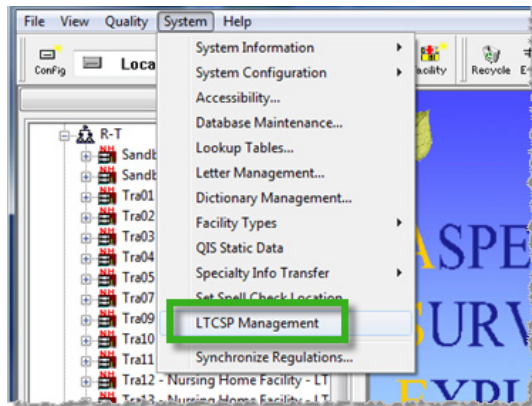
File View Quality System Help

Config Loca

acility Recycle E

R-T
Sandb
Sandb
Tra01
Tra02
Tra03
Tra04
Tra05
Tra07
Tra09
Tra10
Tra11
Tra12 - Nursing Home Facility - LT
Tra13 - Nursing Home Facility - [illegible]

System Information
System Configuration
Accessibility...
Database Maintenance...
Lookup Tables...
Letter Management...
Dictionary Management...
Facility Types
QIS Static Data
Specialty Info Transfer
Set Spell Check Location
LTCSP Management
Synchronize Regulations...

ASPE
SURV
EXPL